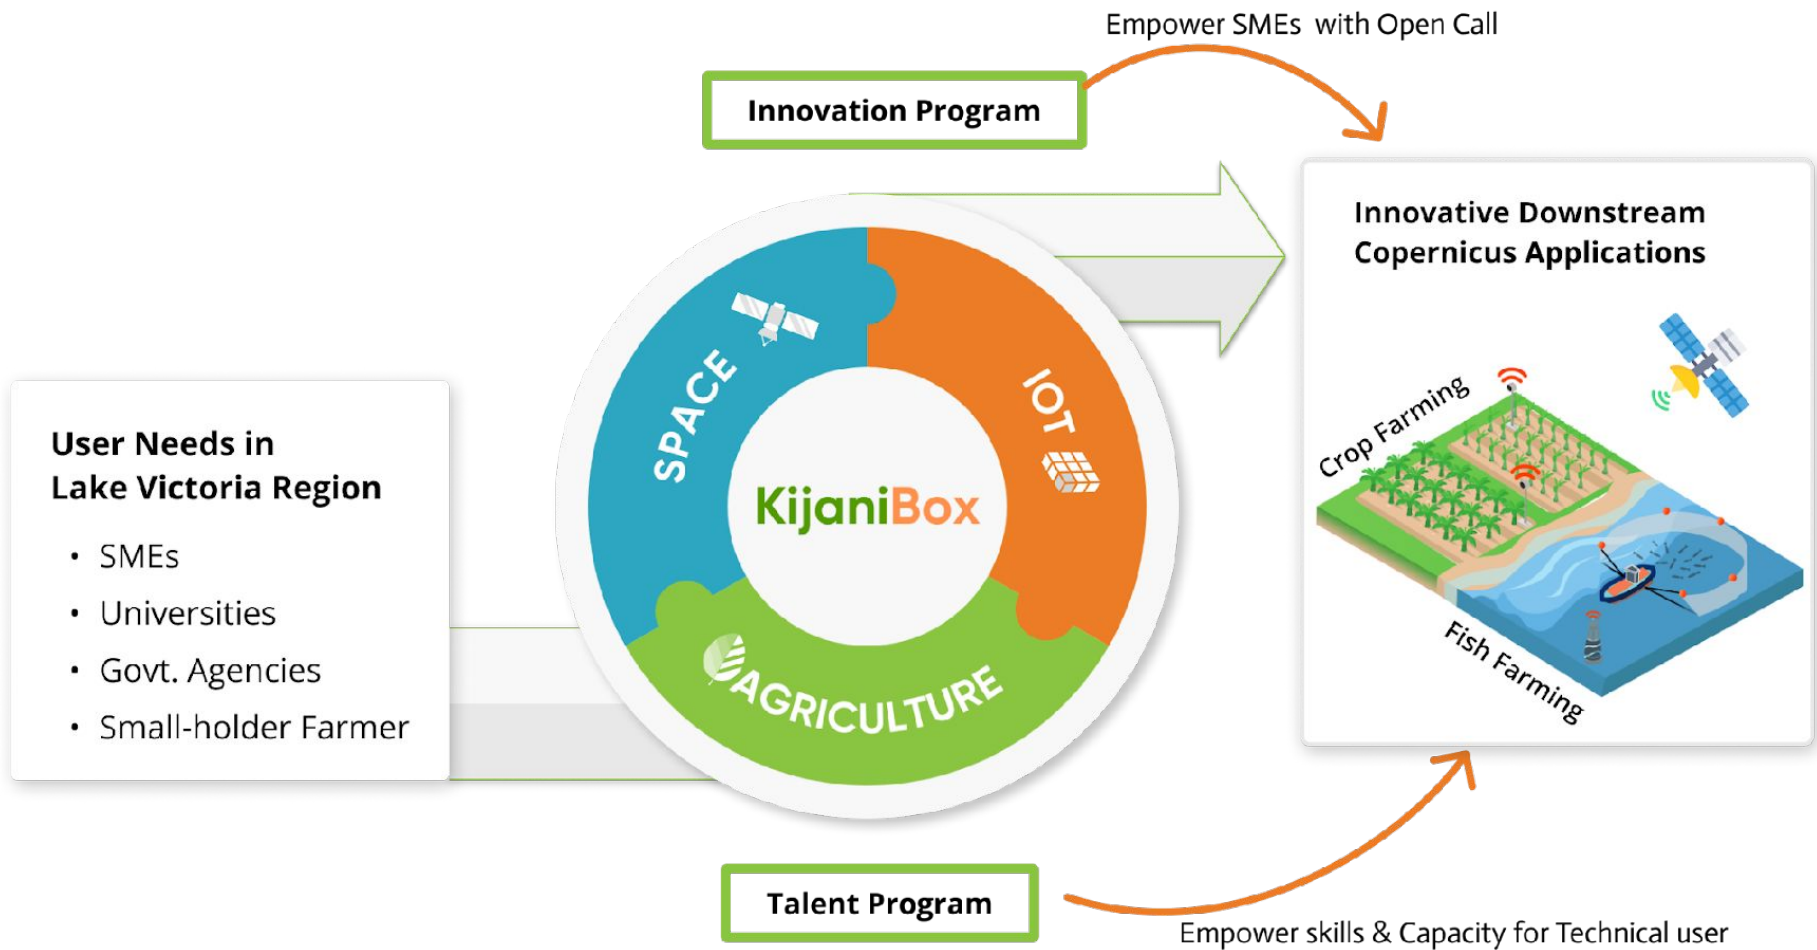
Empower SMEs with Open Call

Innovation Program

Innovative Downstream Copernicus Applications

User Needs in Lake Victoria Region

- SMEs
- Universities
- Govt. Agencies
- Small-holder Farmer

SPACE

IOT

KijaniBox

AGRICULTURE

Crop Farming

Fish Farming

Talent Program

Empower skills & Capacity for Technical user